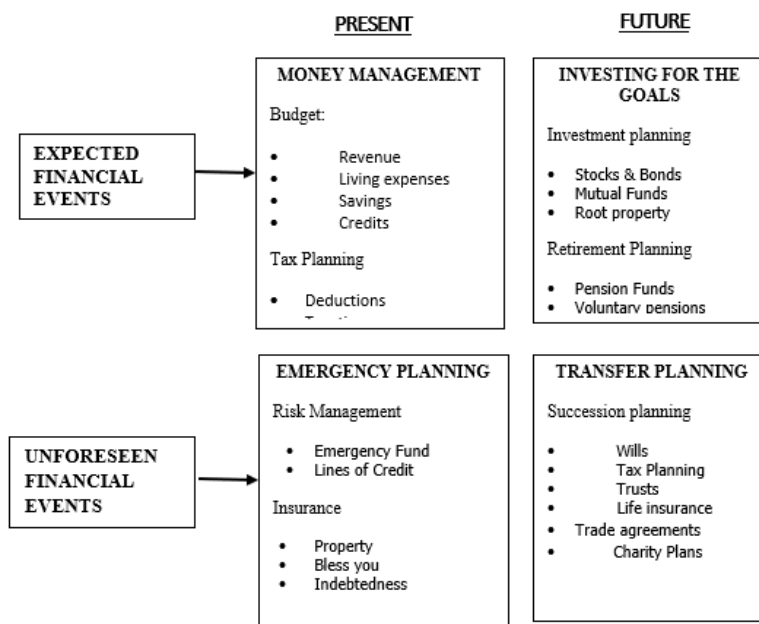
PRESENT

FUTURE

EXPECTED FINANCIAL EVENTS

MONEY MANAGEMENT

Budget:

- Revenue
- Living expenses
- Savings
- Credits

Tax Planning

- Deductions
- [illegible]

INVESTING FOR THE GOALS

Investment planning

- Stocks & Bonds
- Mutual Funds
- Root property

Retirement Planning

- Pension Funds
- Voluntary pensions

UNFORESEEN FINANCIAL EVENTS

EMERGENCY PLANNING

Risk Management

- Emergency Fund
- Lines of Credit

Insurance

- Property
- Bless you
- Indebtedness

TRANSFER PLANNING

Succession planning

- Wills
- Tax Planning
- Trusts
- Life insurance
- Trade agreements
- Charity Plans